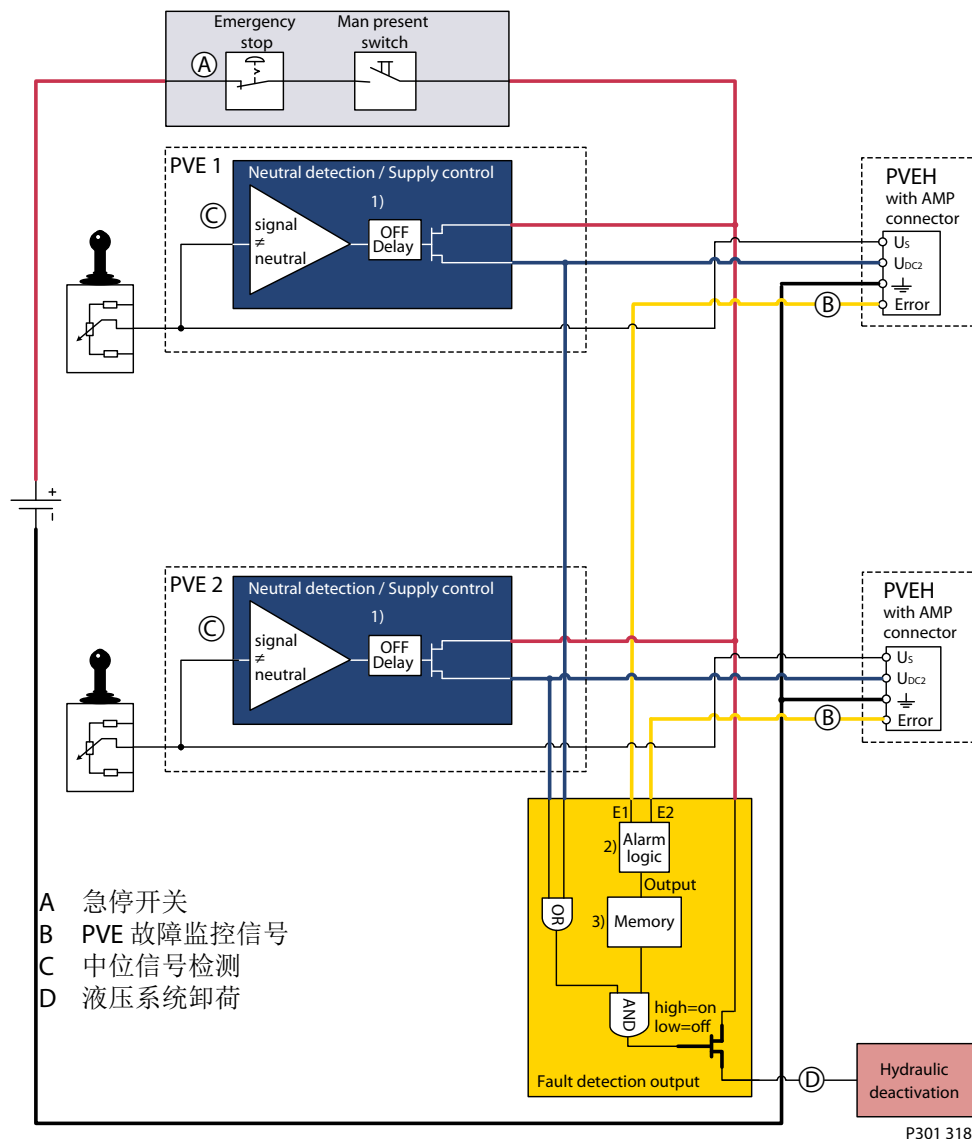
Emergency stop
Man present switch
Ⓐ

PVE 1
Neutral detection / Supply control
Ⓒ
signal
≠
neutral
1)
OFF
Delay

PVEH
with AMP
connector
$U_S$
$U_{DC2}$
⏚
Ⓑ
Error

+
-

PVE 2
Neutral detection / Supply control
Ⓒ
signal
≠
neutral
1)
OFF
Delay

PVEH
with AMP
connector
$U_S$
$U_{DC2}$
⏚
Ⓑ
Error

E1 E2
2) Alarm logic
Output
OR
3) Memory
AND
high=on
low=off
Fault detection output

Ⓓ
Hydraulic deactivation

A 急停开关
B PVE 故障监控信号
C 中位信号检测
D 液压系统卸荷

P301 318